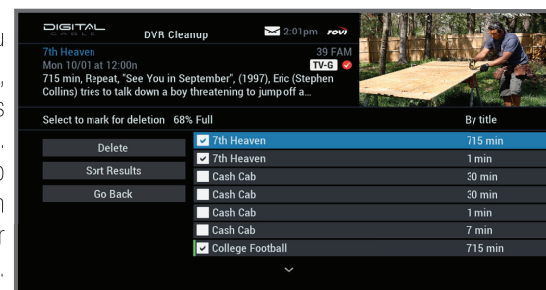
DIGITAL
DVR Cleanup
2:01pm rovi
7th Heaven
39 FAM
Mon 10/01 at 12:00n
TV-G
715 min, Repeat, "See You in September", (1997), Eric (Stephen Collins) tries to talk down a boy threatening to jump off a...

Select to mark for deletion 68% Full
By title

Delete
Sort Results
Go Back

| | | |
|---|---|---|
| ✓ | 7th Heaven | 715 min |
| ✓ | 7th Heaven | 1 min |
| | Cash Cab | 30 min |
| | Cash Cab | 30 min |
| | Cash Cab | 1 min |
| | Cash Cab | 7 min |
| ✓ | College Football | 715 min |